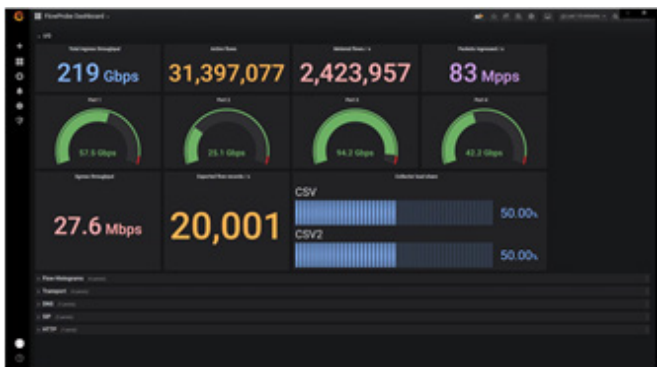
FlowProbe Dashboard

I/O

Total ingress throughput

219 Gbps

Active flows

31,397,077

Deleted flows / s

2,423,957

Packets ingressed / s

83 Mpps

Port 1

57.5 Gbps

Port 2

25.1 Gbps

Port 3

94.2 Gbps

Port 4

42.2 Gbps

Egress throughput

27.6 Mbps

Exported flow records / s

20,001

Collector load share

CSV

50.00%

CSV2

50.00%

Flow Histograms

Transport

DNS

SIP

HTTP